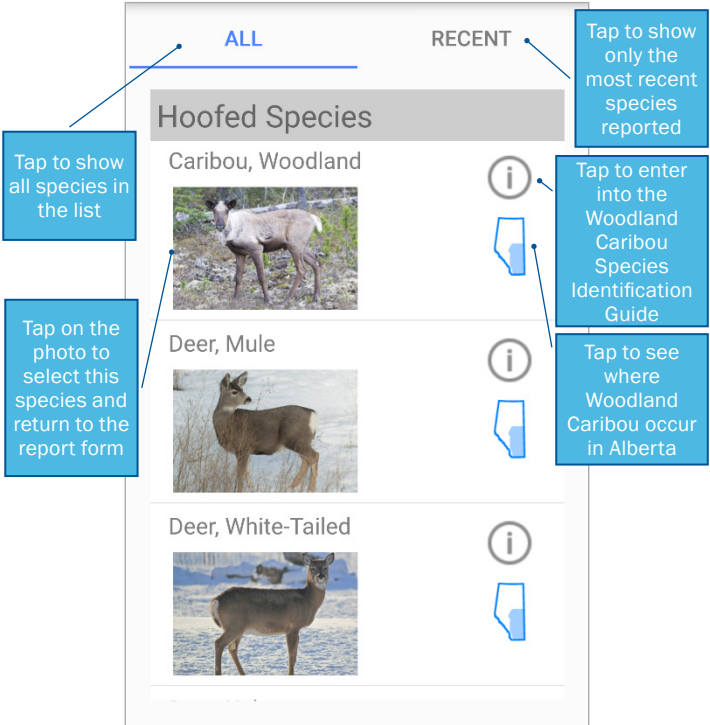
ALL

RECENT

Tap to show only the most recent species reported

Hoofed Species

Tap to show all species in the list

Caribou, Woodland

Tap to enter into the Woodland Caribou Species Identification Guide

Tap on the photo to select this species and return to the report form

Deer, Mule

Tap to see where Woodland Caribou occur in Alberta

Deer, White-Tailed

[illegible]